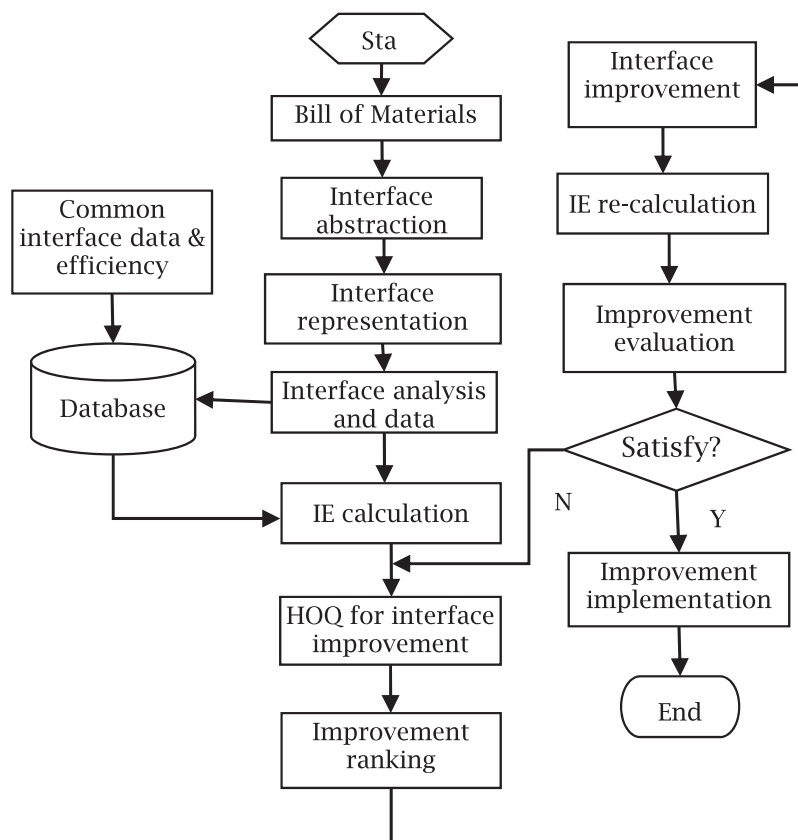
Sta

Bill of Materials

Interface abstraction

Interface representation

Interface analysis and data

IE calculation

HOQ for interface improvement

Improvement ranking

Common interface data & efficiency

Database

Interface improvement

IE re-calculation

Improvement evaluation

Satisfy?

N

Y

Improvement implementation

End